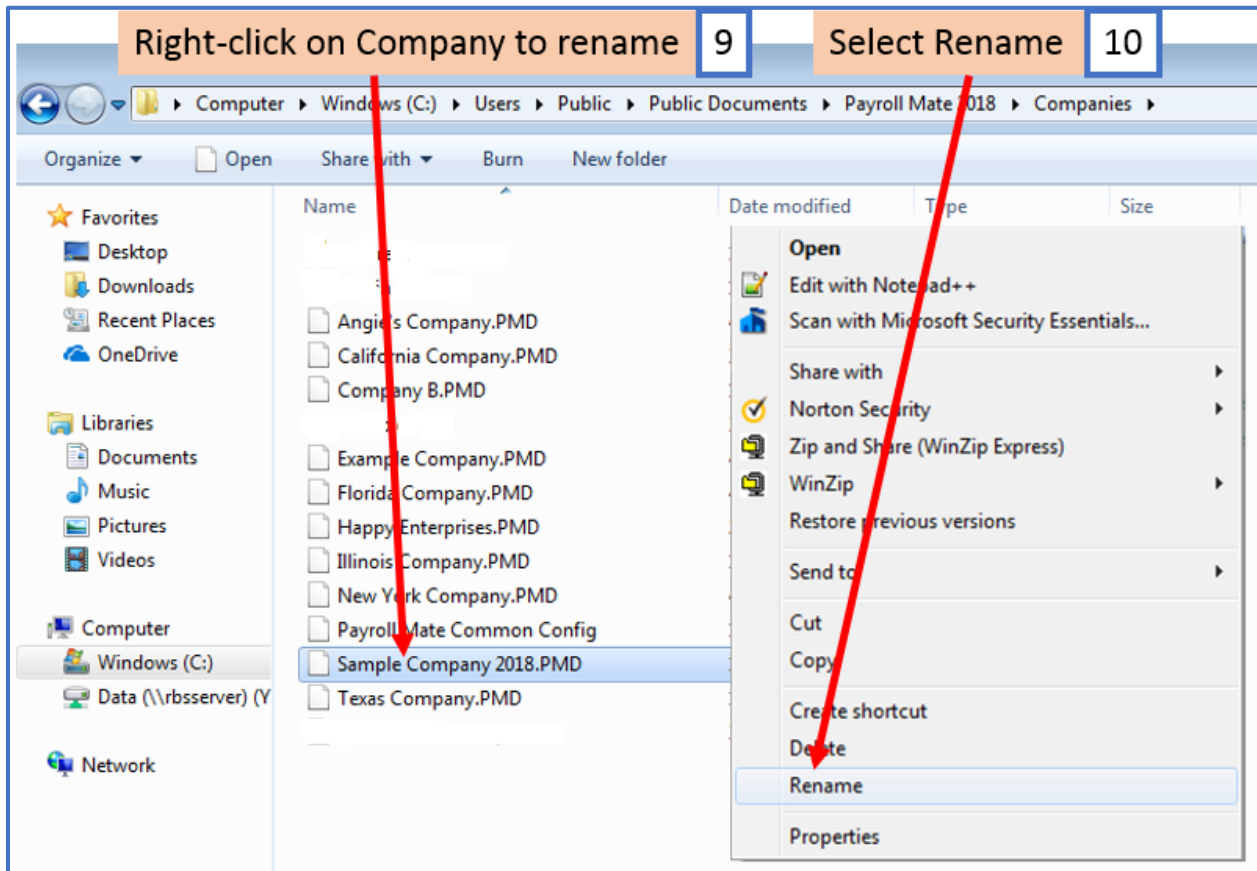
Right-click on Company to rename 9

Select Rename 10

Computer ▸ Windows (C:) ▸ Users ▸ Public ▸ Public Documents ▸ Payroll Mate 2018 ▸ Companies ▸

Organize ▾ Open Share with ▾ Burn New folder

Favorites
Desktop
Downloads
Recent Places
OneDrive

Libraries
Documents
Music
Pictures
Videos

Computer
Windows (C:)
Data (\\rbsserver) (Y

Network

Name
Date modified
Type
Size

Angie's Company.PMD
California Company.PMD
Company B.PMD
Example Company.PMD
Florida Company.PMD
Happy Enterprises.PMD
Illinois Company.PMD
New York Company.PMD
Payroll Mate Common Config
Sample Company 2018.PMD
Texas Company.PMD

Open
Edit with Notepad++
Scan with Microsoft Security Essentials...
Share with
Norton Security
Zip and Share (WinZip Express)
WinZip
Restore previous versions
Send to
Cut
Copy
Create shortcut
Delete
Rename
Properties